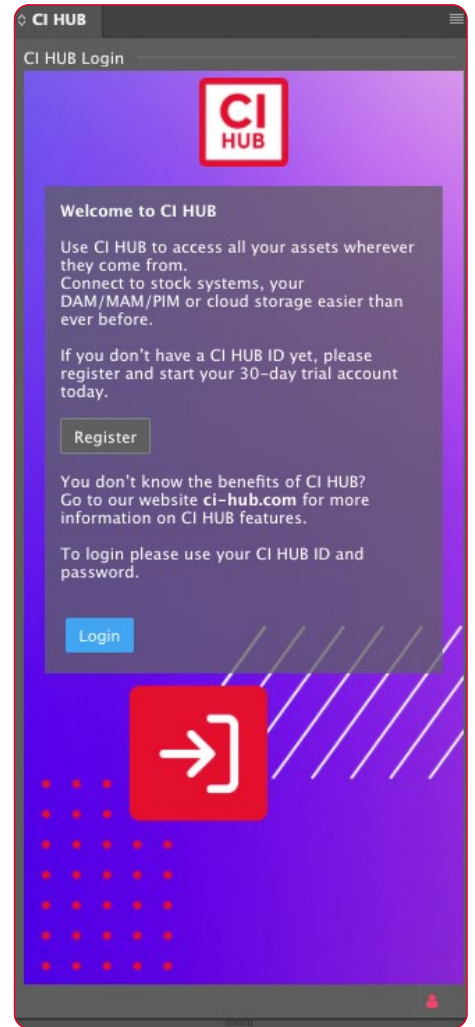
CI HUB

CI HUB Login

CI
HUB

Welcome to CI HUB

Use CI HUB to access all your assets wherever they come from.
Connect to stock systems, your DAM/MAM/PIM or cloud storage easier than ever before.

If you don't have a CI HUB ID yet, please register and start your 30-day trial account today.

Register

You don't know the benefits of CI HUB?
Go to our website **ci-hub.com** for more information on CI HUB features.

To login please use your CI HUB ID and password.

Login